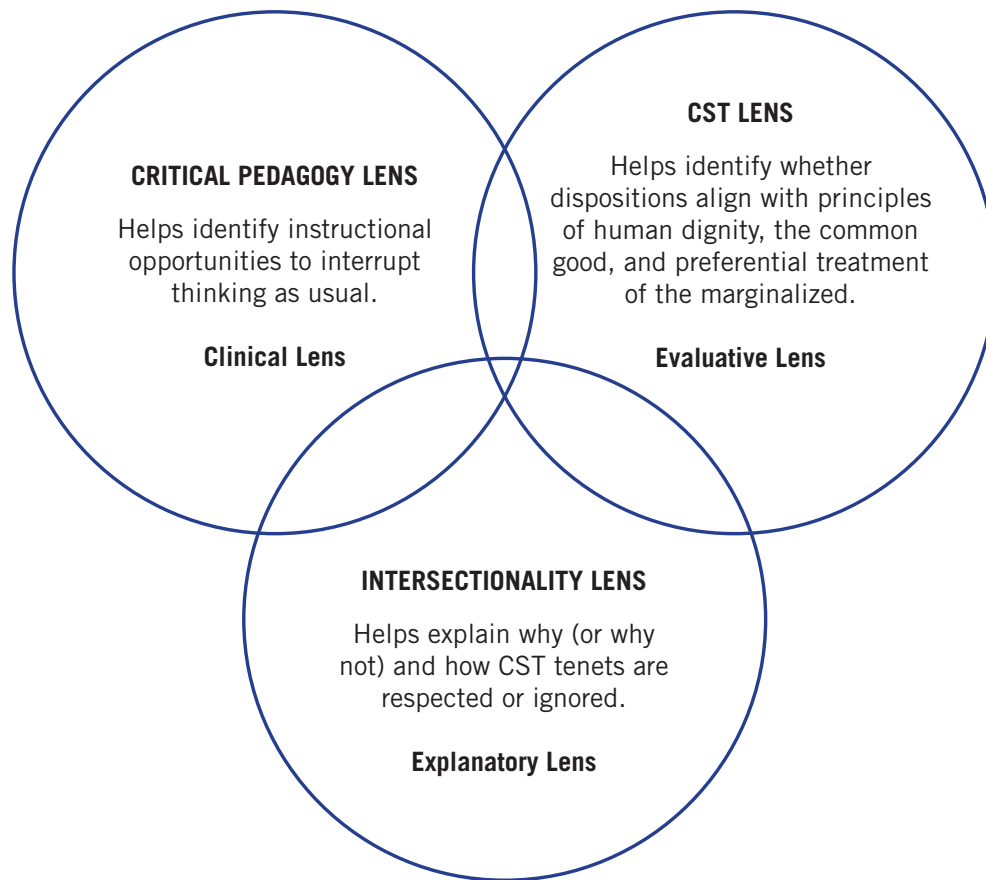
CRITICAL PEDAGOGY LENS

Helps identify instructional opportunities to interrupt thinking as usual.

Clinical Lens

CST LENS

Helps identify whether dispositions align with principles of human dignity, the common good, and preferential treatment of the marginalized.

Evaluative Lens

INTERSECTIONALITY LENS

Helps explain why (or why not) and how CST tenets are respected or ignored.

Explanatory Lens